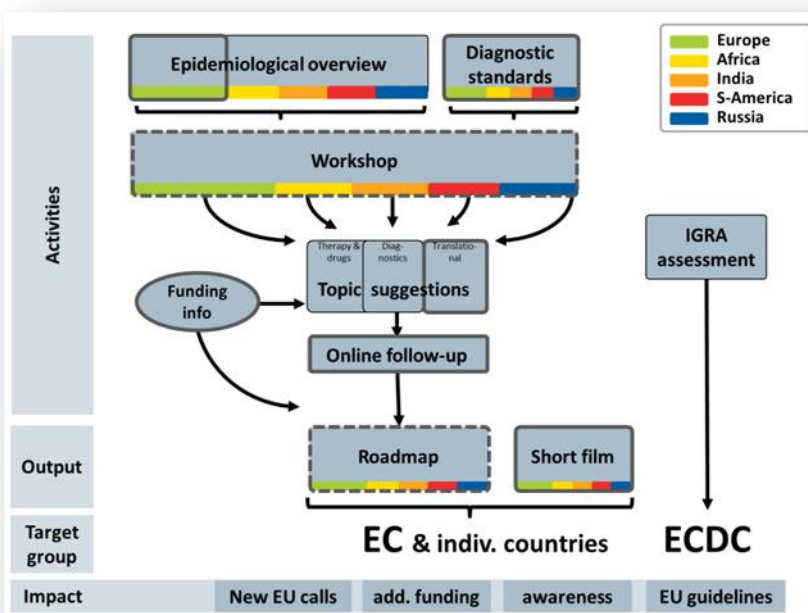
Europe
Africa
India
S-America
Russia

Activities

Epidemiological overview

Diagnostic standards

Workshop

Therapy & drugs

Diagnostics

Translational

Topic suggestions

Funding info

IGRA assessment

Online follow-up

Output

Roadmap

Short film

Target group

EC & indiv. countries

ECDC

Impact

New EU calls

add. funding

awareness

EU guidelines